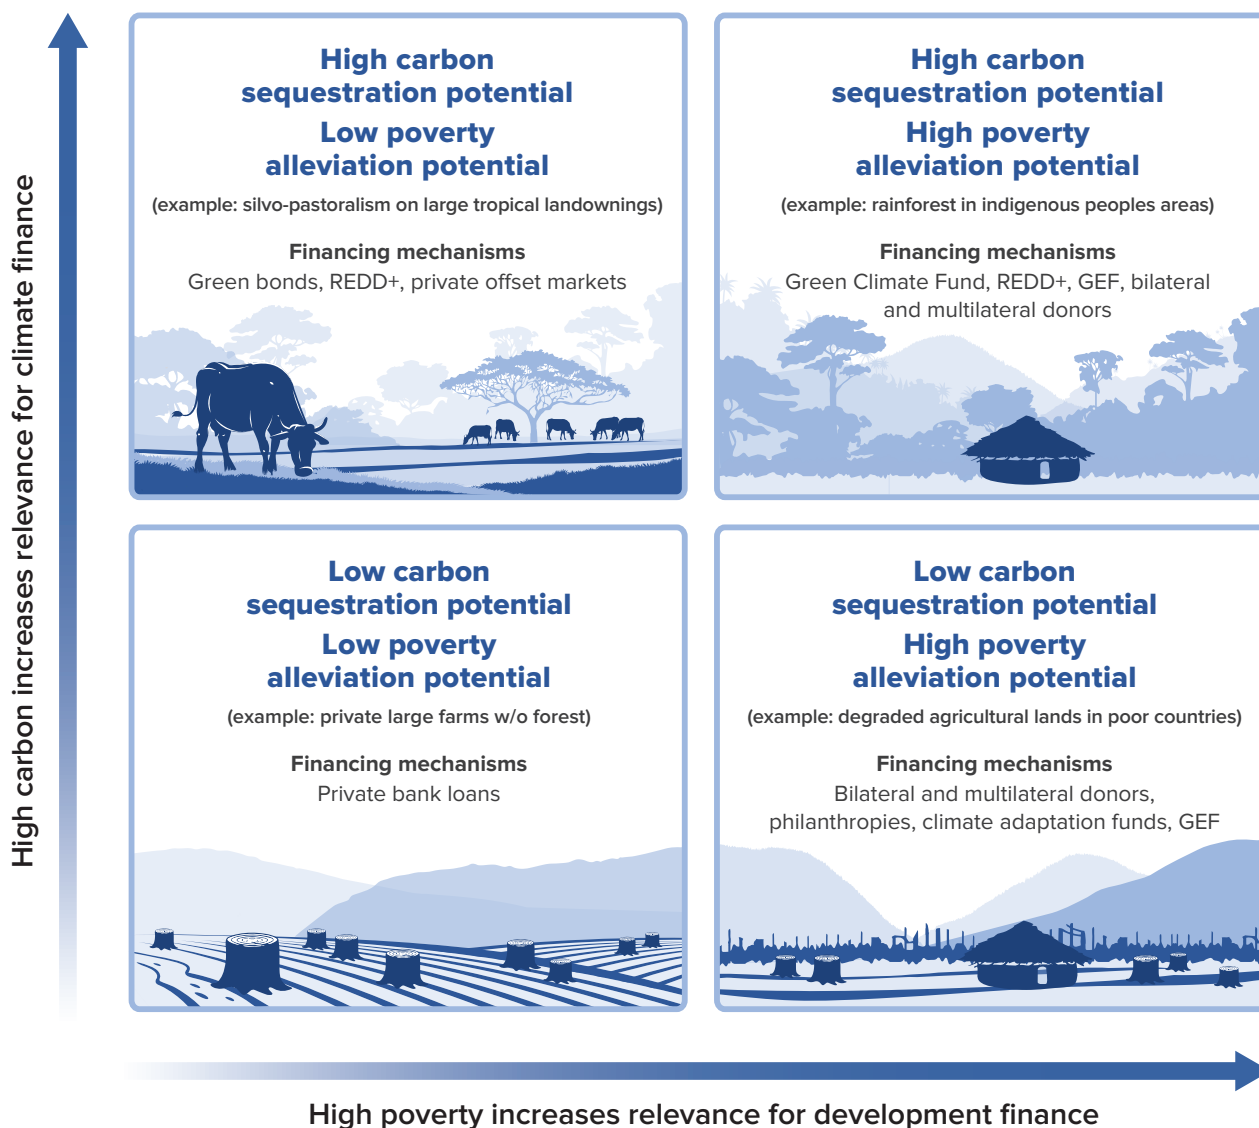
High carbon increases relevance for climate finance

High carbon sequestration potential
Low poverty alleviation potential
(example: silvo-pastoralism on large tropical landownings)
Financing mechanisms
Green bonds, REDD+, private offset markets

High carbon sequestration potential
High poverty alleviation potential
(example: rainforest in indigenous peoples areas)
Financing mechanisms
Green Climate Fund, REDD+, GEF, bilateral and multilateral donors

Low carbon sequestration potential
Low poverty alleviation potential
(example: private large farms w/o forest)
Financing mechanisms
Private bank loans

Low carbon sequestration potential
High poverty alleviation potential
(example: degraded agricultural lands in poor countries)
Financing mechanisms
Bilateral and multilateral donors, philanthropies, climate adaptation funds, GEF

High poverty increases relevance for development finance